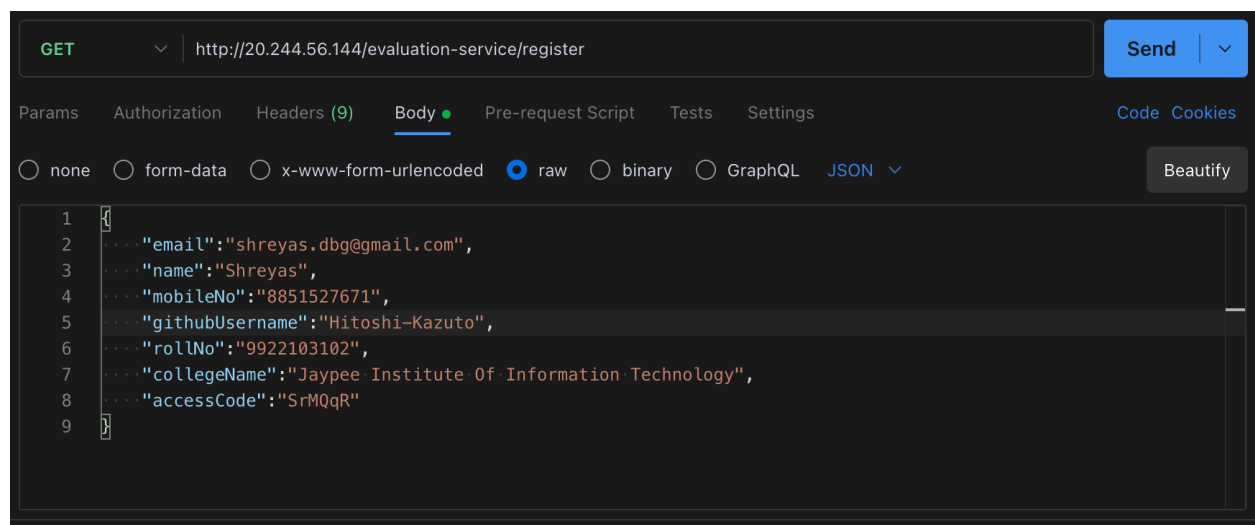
GET http://20.244.56.144/evaluation-service/register Send

Params Authorization Headers (9) Body Pre-request Script Tests Settings Code Cookies

none form-data x-www-form-urlencoded raw binary GraphQL JSON Beautify

1 {
2 "email":"shreyas.dbg@gmail.com",
3 "name":"Shreyas",
4 "mobileNo":"8851527671",
5 "githubUsername":"Hitoshi-Kazuto",
6 "rollNo":"9922103102",
7 "collegeName":"Jaypee Institute Of Information Technology",
8 "accessCode":"SrMQqR"
9 }